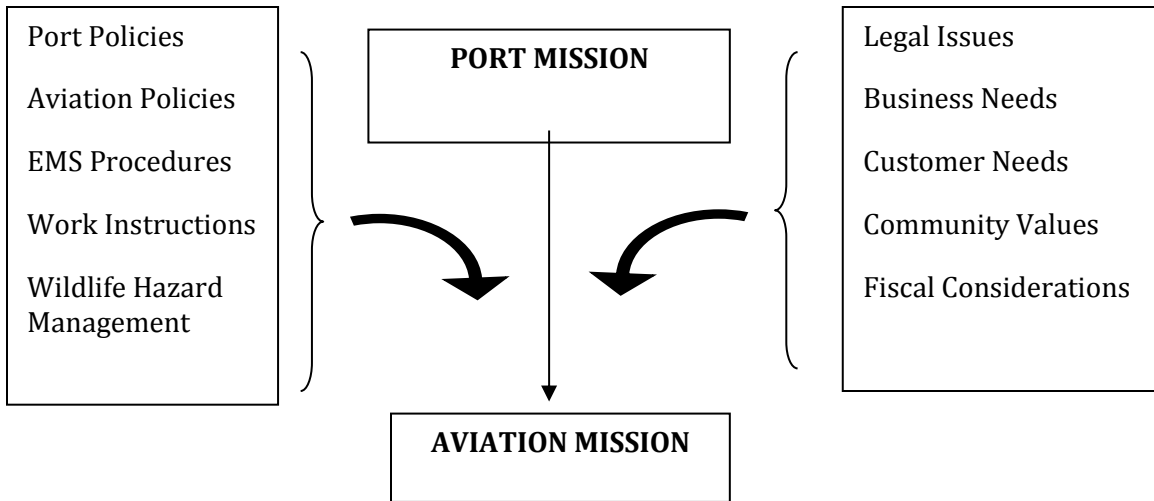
Port Policies

Aviation Policies

EMS Procedures

Work Instructions

Wildlife Hazard Management

PORT MISSION

Legal Issues

Business Needs

Customer Needs

Community Values

Fiscal Considerations

AVIATION MISSION